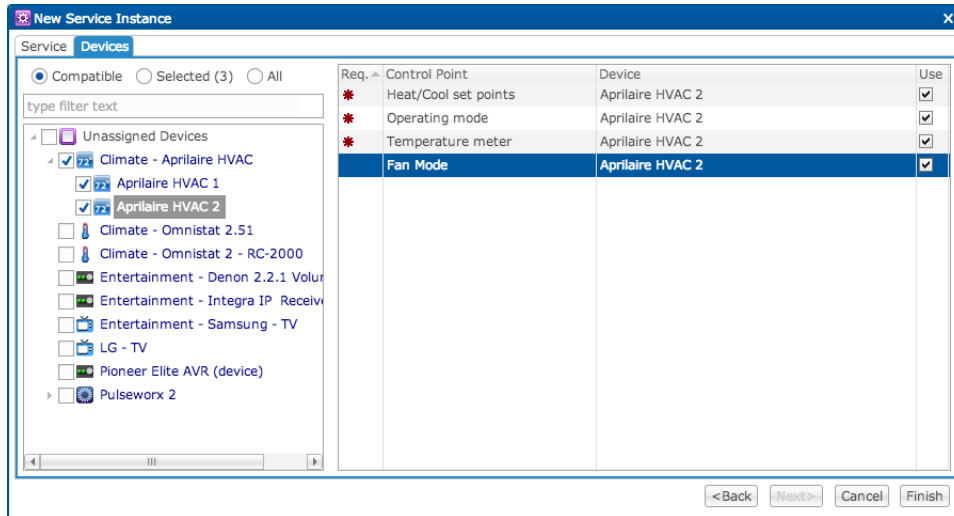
New Service Instance

Service Devices

Compatible Selected (3) All

type filter text

Unassigned Devices
Climate - Aprilaire HVAC
Aprilaire HVAC 1
Aprilaire HVAC 2
Climate - Omnistat 2.51
Climate - Omnistat 2 - RC-2000
Entertainment - Denon 2.2.1 Volur
Entertainment - Integra IP Receiv
Entertainment - Samsung - TV
LG - TV
Pioneer Elite AVR (device)
Pulseworx 2

| Req. | Control Point | Device | Use |
|---|---|---|---|
| * | Heat/Cool set points | Aprilaire HVAC 2 | ☑ |
| * | Operating mode | Aprilaire HVAC 2 | ☑ |
| * | Temperature meter | Aprilaire HVAC 2 | ☑ |
| | Fan Mode | Aprilaire HVAC 2 | ☑ |

<Back Next> Cancel Finish